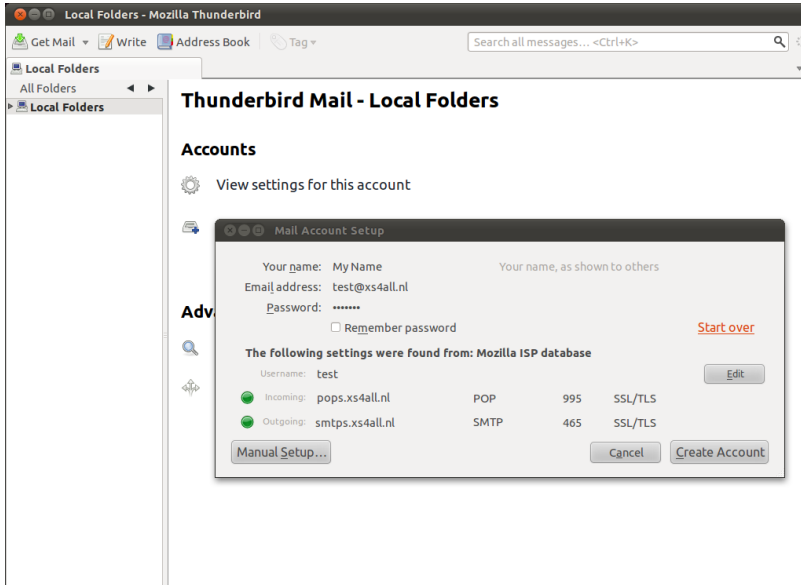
Local Folders - Mozilla Thunderbird

Get Mail Write Address Book Tag

Search all messages... <Ctrl+K>

Local Folders

All Folders

Local Folders

Thunderbird Mail - Local Folders

Accounts

View settings for this account

Adv

Mail Account Setup

Your name: My Name Your name, as shown to others

Email address: test@xs4all.nl

Password: •••••••

Remember password

Start over

The following settings were found from: Mozilla ISP database

Username: test

Edit

Incoming: pops.xs4all.nl POP 995 SSL/TLS

Outgoing: smtps.xs4all.nl SMTP 465 SSL/TLS

Manual Setup...

Cancel

Create Account